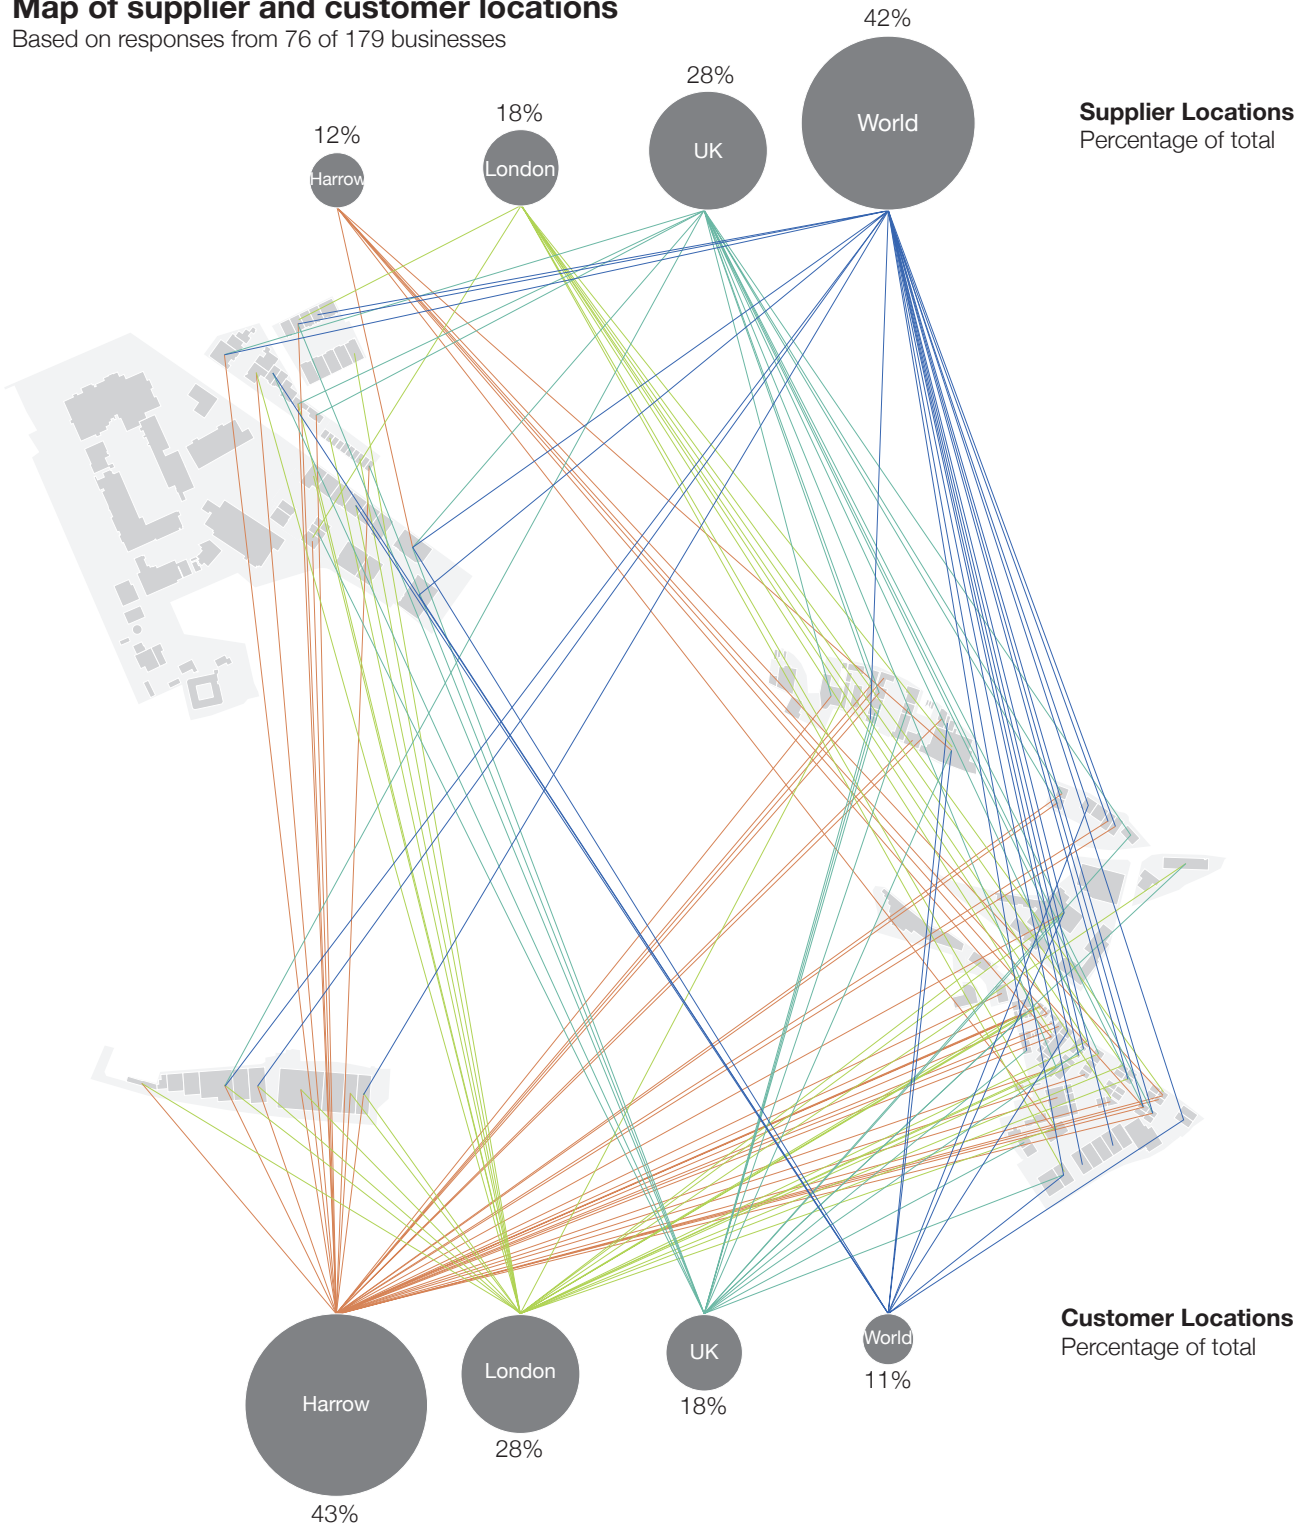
Map of supplier and customer locations
Based on responses from 76 of 179 businesses

12%
Harrow
18%
London
28%
UK
42%
World

Supplier Locations
Percentage of total

Harrow
43%
London
28%
UK
18%
World
11%

Customer Locations
Percentage of total